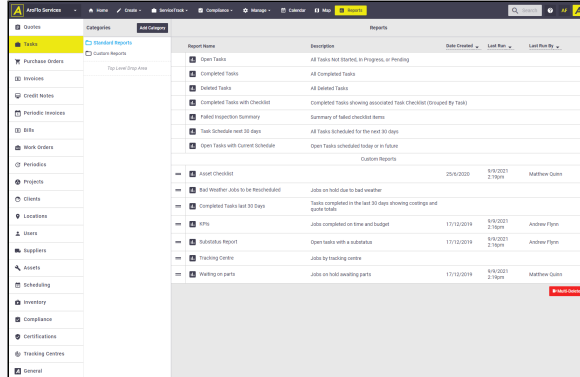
AroFlo Services
Home
Create
ServiceTrack
Compliance
Manage
Calendar
Map
Reports
Search
All

Quotes
Tasks
Purchase Orders
Invoices
Credit Notes
Periodic Invoices
Bills
Work Orders
Periodics
Projects
Clients
Locations
Users
Suppliers
Assets
Scheduling
Inventory
Compliance
Certifications
Tracking Centres
General

Categories
Add Category
Standard Reports
Custom Reports
Top Level Drop Area

Reports

| Report Name | Description | Date Created | Last Run | Last Run By |
|---|---|---|---|---|
| Open Tasks | All Tasks Not Started, In Progress, or Pending | | | |
| Completed Tasks | All Completed Tasks | | | |
| Deleted Tasks | All Deleted Tasks | | | |
| Completed Tasks with Checklist | Completed Tasks showing associated Task Checklist (Grouped By Task) | | | |
| Failed Inspection Summary | Summary of failed checklist items | | | |
| Task Schedule next 30 days | All Tasks Scheduled for the next 30 days | | | |
| Open Tasks with Current Schedule | Open Tasks scheduled today or in future | | | |
| Custom Reports | | | | |
| Asset Checklist | | 25/6/2020 | 9/9/2021 2:16pm | Matthew Quinn |
| Bad Weather Jobs to be Rescheduled | Jobs on hold due to bad weather | | | |
| Completed Tasks last 30 Days | Tasks completed in the last 30 days showing costings and quote totals | | | |
| KPIs | Jobs completed on time and budget | 17/12/2019 | 9/9/2021 2:16pm | Andrew Flynn |
| Substatus Report | Open tasks with a substatus | 17/12/2019 | 9/9/2021 2:16pm | Andrew Flynn |
| Tracking Centre | Jobs by tracking centre | | | |
| Waiting on parts | Jobs on hold awaiting parts | 17/12/2019 | 9/9/2021 2:16pm | Matthew Quinn |

Multi-Delete